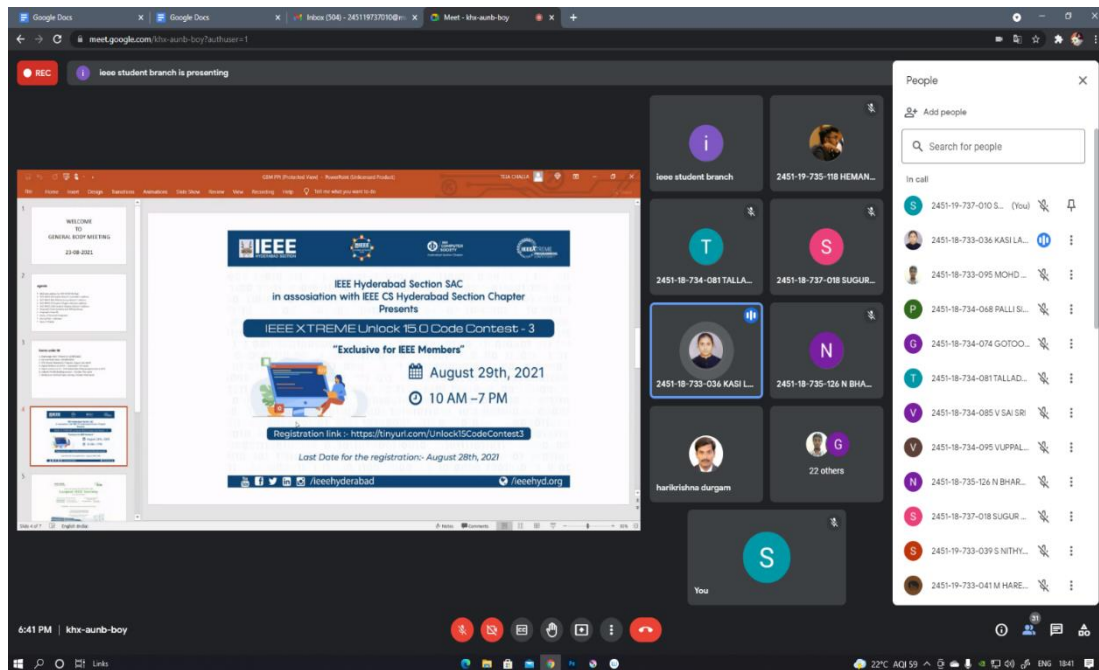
Google Docs × Google Docs × Inbox (504) - 245119737010@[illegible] × Meet - khx-aunb-boy ×

meet.google.com/khx-aunb-boy?authuser=1

REC

ieee student branch is presenting

GBM PPt [Protected View] - PowerPoint (Unlicensed Product)

File Home Insert Design Transitions Animations Slide Show Review View Recording Help Tell me what you want to do

WELCOME TO GENERAL BODY MEETING 23-08-2021

IEEE HYDERABAD SECTION

IEEE Hyderabad Section SAC in association with IEEE CS Hyderabad Section Chapter Presents

IEEE XTREME Unlock 15.0 Code Contest - 3

"Exclusive for IEEE Members"

August 29th, 2021

10 AM –7 PM

Registration link :- https://tinyurl.com/Unlock15CodeContest3

Last Date for the registration:- August 28th, 2021

/ieeehyderabad

/ieeehyd.org

Slide 4 of 7 English (India)

Notes Comments

ieee student branch

2451-19-735-118 HEMAN...

2451-18-734-081 TALLA...

2451-18-737-018 SUGUR...

2451-18-733-036 KASI L...

2451-18-735-126 N BHA...

harikrishna durgam

22 others

You

People

Add people

Search for people

In call

2451-19-737-010 S... (You)

2451-18-733-036 KASI LA...

2451-18-733-095 MOHD ...

2451-18-734-068 PALLI SI...

2451-18-734-074 GOTOO...

2451-18-734-081 TALLAD...

2451-18-734-085 V SAI SRI

2451-18-734-095 VUPPAL...

2451-18-735-126 N BHAR...

2451-18-737-018 SUGUR ...

2451-19-733-039 S NITHY...

2451-19-733-041 M HARE...

6:41 PM | khx-aunb-boy

31

Links

22°C AQI 59 ENG 18:41